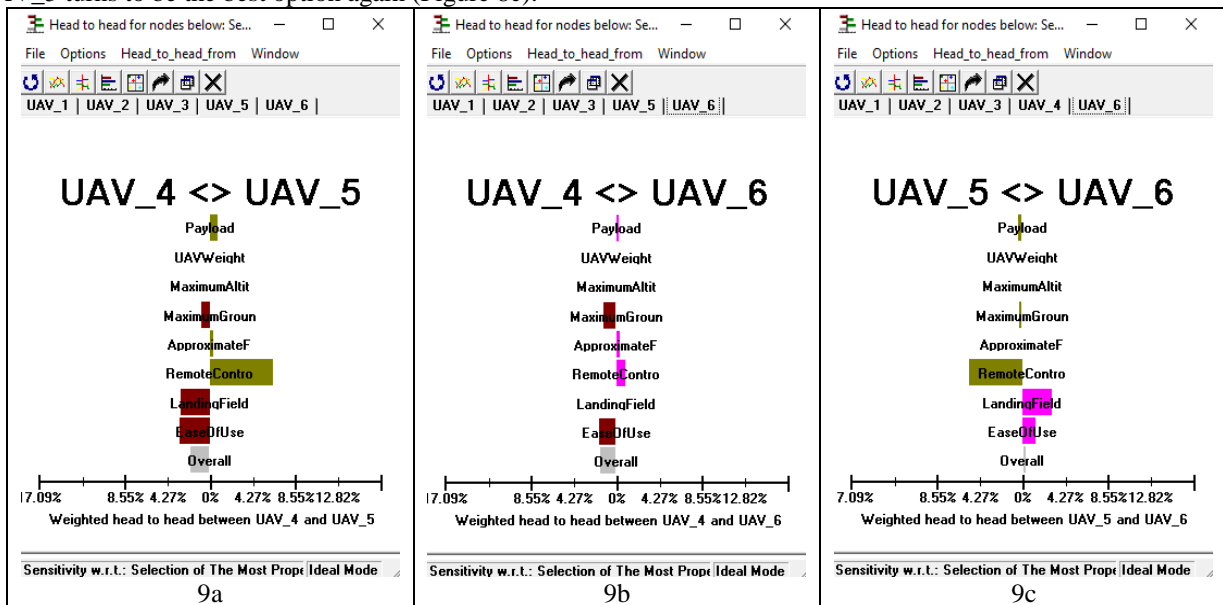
AV_5 turns to be the best option again (Figure 9c).

Head to head for nodes below: Se...
File Options Head_to_head_from Window
UAV_1 | UAV_2 | UAV_3 | UAV_5 | UAV_6 |
UAV_4 <> UAV_5
Payload
UAVWeight
MaximumAltit
MaximumGroun
ApproximateF
RemoteContro
LandingField
EaseOfUse
Overall
17.09% 8.55% 4.27% 0% 4.27% 8.55% 12.82%
Weighted head to head between UAV_4 and UAV_5
Sensitivity w.r.t.: Selection of The Most Prope Ideal Mode
9a

Head to head for nodes below: Se...
File Options Head_to_head_from Window
UAV_1 | UAV_2 | UAV_3 | UAV_5 | UAV_6 |
UAV_4 <> UAV_6
Payload
UAVWeight
MaximumAltit
MaximumGroun
ApproximateF
RemoteContro
LandingField
EaseOfUse
Overall
17.09% 8.55% 4.27% 0% 4.27% 8.55% 12.82%
Weighted head to head between UAV_4 and UAV_6
Sensitivity w.r.t.: Selection of The Most Prope Ideal Mode
9b

Head to head for nodes below: Se...
File Options Head_to_head_from Window
UAV_1 | UAV_2 | UAV_3 | UAV_4 | UAV_6 |
UAV_5 <> UAV_6
Payload
UAVWeight
MaximumAltit
MaximumGroun
ApproximateF
RemoteContro
LandingField
EaseOfUse
Overall
7.09% 8.55% 4.27% 0% 4.27% 8.55% 12.82%
Weighted head to head between UAV_5 and UAV_6
Sensitivity w.r.t.: Selection of The Most Prope Ideal Mode
9c